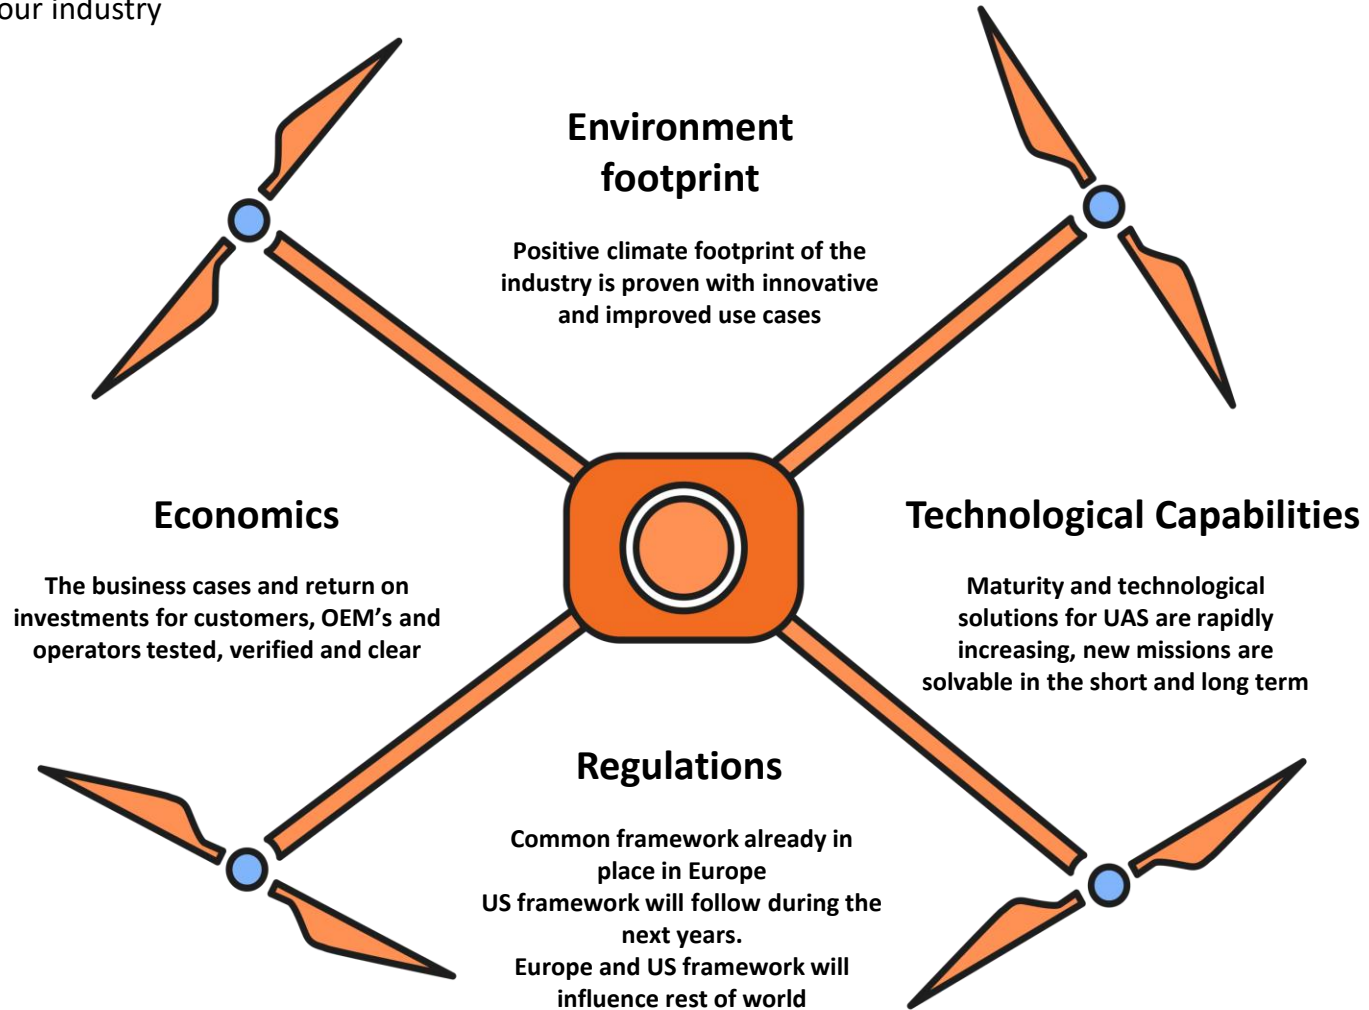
our industry

Environment footprint

Positive climate footprint of the industry is proven with innovative and improved use cases

Economics

The business cases and return on investments for customers, OEM's and operators tested, verified and clear

Technological Capabilities

Maturity and technological solutions for UAS are rapidly increasing, new missions are solvable in the short and long term

Regulations

Common framework already in place in Europe
US framework will follow during the next years.
Europe and US framework will influence rest of world